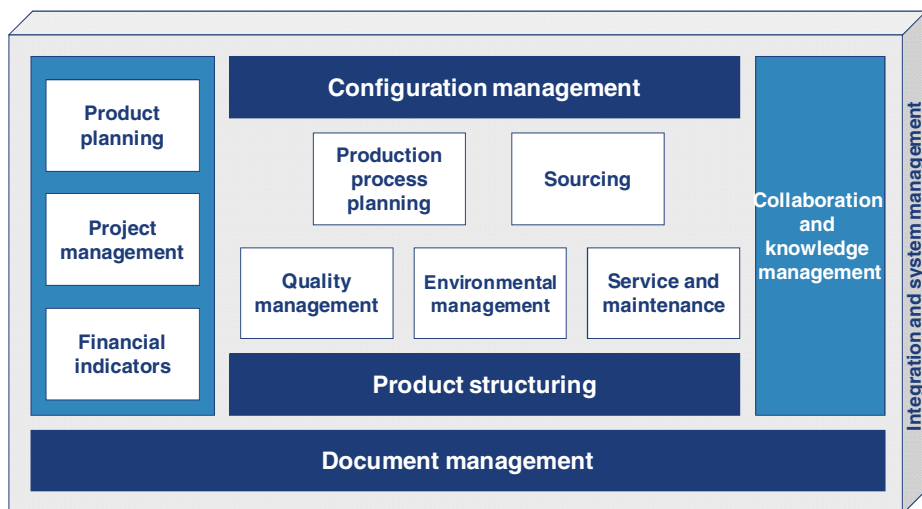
Product planning

Project management

Financial indicators

Configuration management

Production process planning

Sourcing

Quality management

Environmental management

Service and maintenance

Product structuring

Collaboration and knowledge management

Document management

Integration and system management